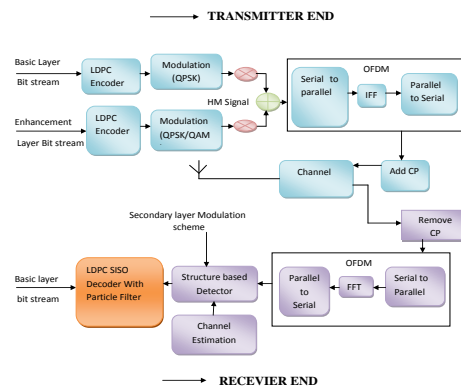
TRANSMITTER END

Basic Layer Bit stream

LDPC Encoder

Modulation (QPSK)

OFDM

Serial to parallel

IFF

Parallel to Serial

HM Signal

Enhancement Layer Bit stream

LDPC Encoder

Modulation (QPSK/QAM

Channel

Add CP

Remove CP

Secondary layer Modulation scheme

OFDM

Basic layer bit stream

LDPC SISO Decoder With Particle Filter

Structure based Detector

Parallel to Serial

FFT

Serial to Parallel

Channel Estimation

RECEVIER END